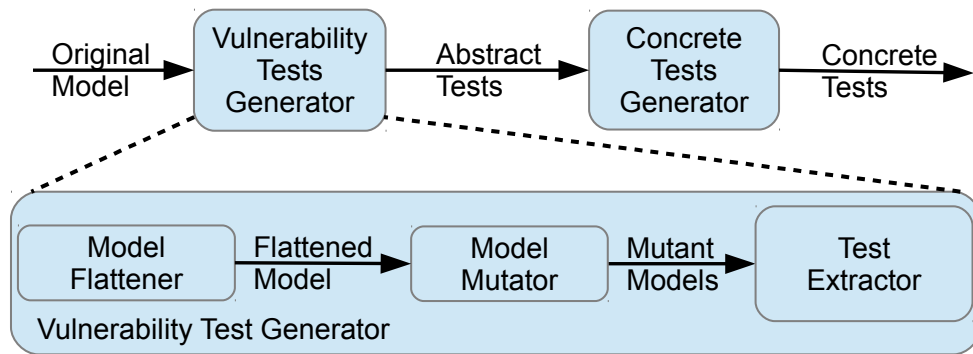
Original Model

Vulnerability Tests Generator

Abstract Tests

Concrete Tests Generator

Concrete Tests

Model Flattener

Flattened Model

Model Mutator

Mutant Models

Test Extractor

Vulnerability Test Generator